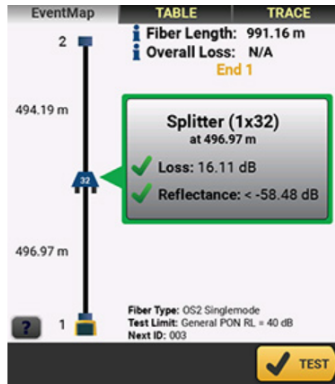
EventMap
TABLE
TRACE

2

Fiber Length: 991.16 m
Overall Loss: N/A
End 1

494.19 m

Splitter (1x32)
at 496.97 m

32

Loss: 16.11 dB
Reflectance: < -58.48 dB

496.97 m

?
1

Fiber Type: OS2 Singlemode
Test Limit: General PON RL = 40 dB
Next ID: 003

TEST